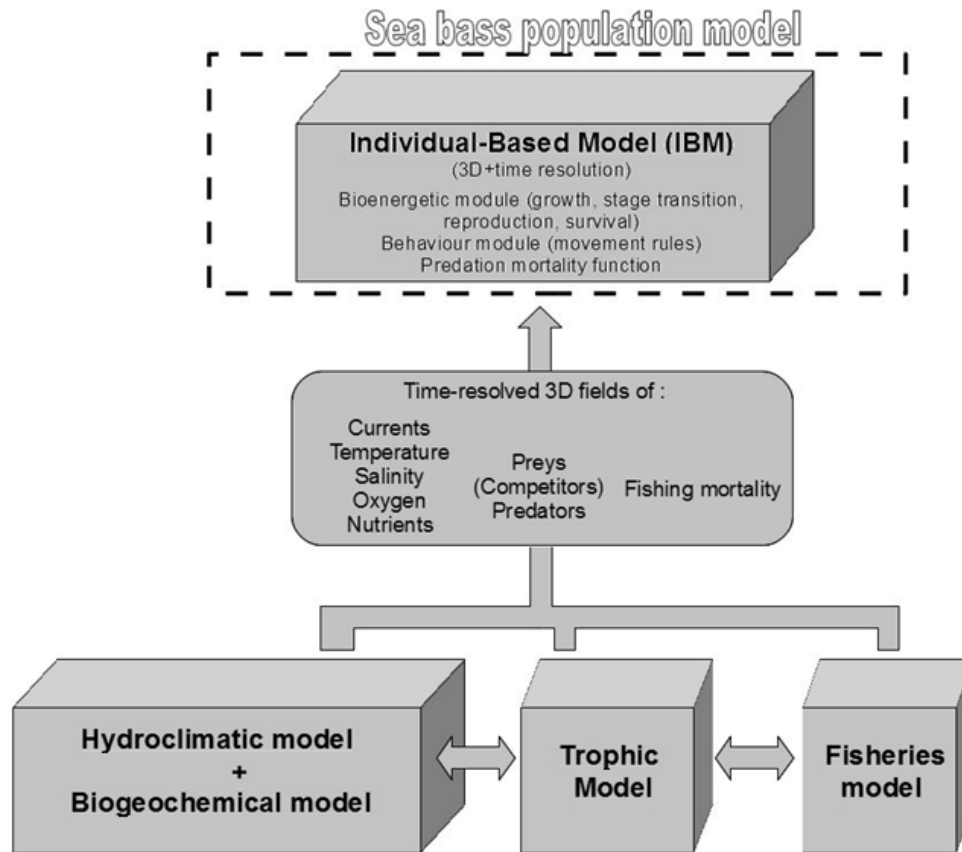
Sea bass population model

Individual-Based Model (IBM)
(3D+time resolution)
Bioenergetic module (growth, stage transition, reproduction, survival)
Behaviour module (movement rules)
Predation mortality function

Time-resolved 3D fields of :
Currents
Temperature
Salinity
Oxygen
Nutrients
Preys
(Competitors)
Predators
Fishing mortality

Hydroclimatic model
+
Biogeochemical model

Trophic Model

Fisheries model